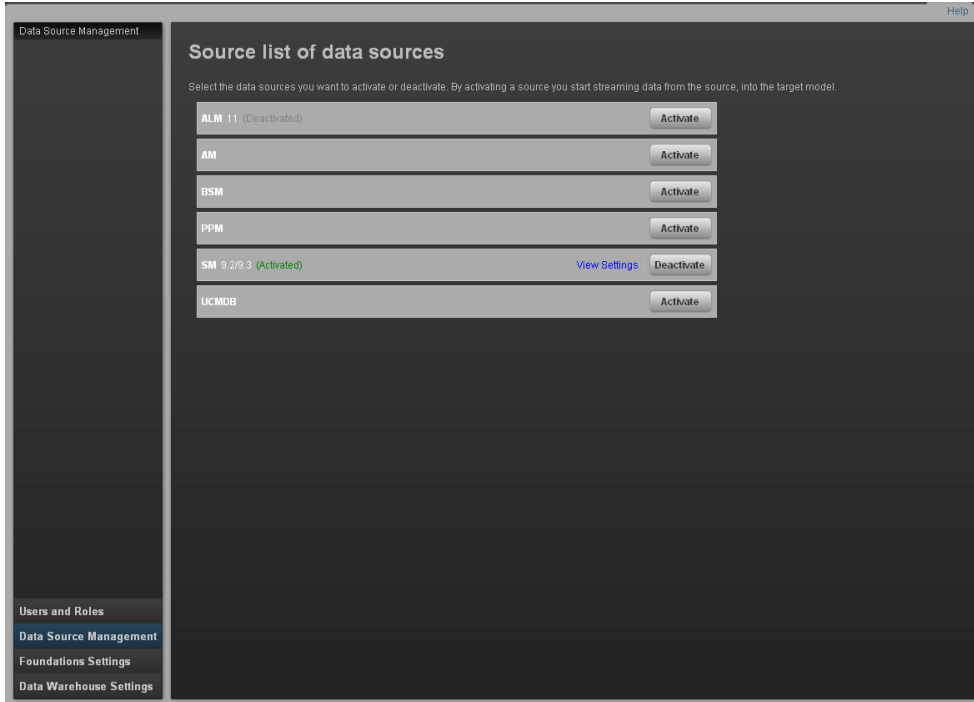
Help

Data Source Management

Source list of data sources

Select the data sources you want to activate or deactivate. By activating a source you start streaming data from the source, into the target model.

ALM 11 (Deactivated) Activate

AM Activate

BSM Activate

PPM Activate

SM 9.2/9.3 (Activated) View Settings Deactivate

UCMDB Activate

Users and Roles

Data Source Management

Foundations Settings

Data Warehouse Settings